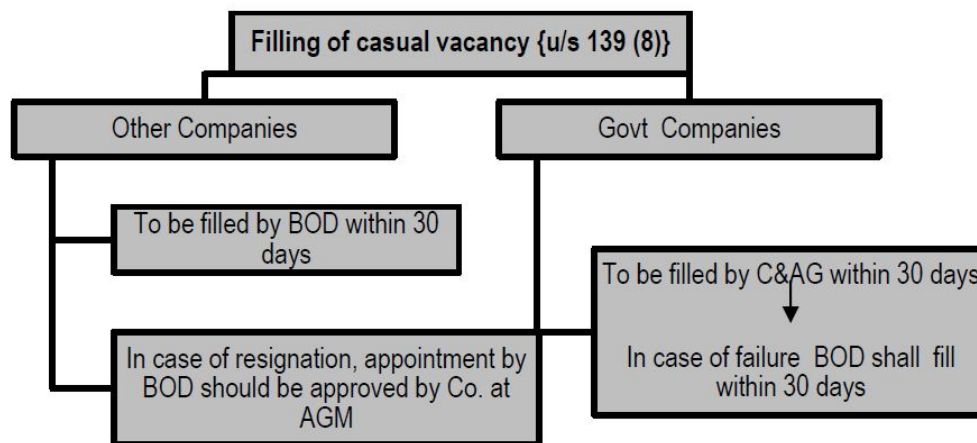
Filling of casual vacancy {u/s 139 (8)}

Other Companies

Govt Companies

To be filled by BOD within 30 days

In case of resignation, appointment by BOD should be approved by Co. at AGM

To be filled by C&AG within 30 days

In case of failure BOD shall fill within 30 days